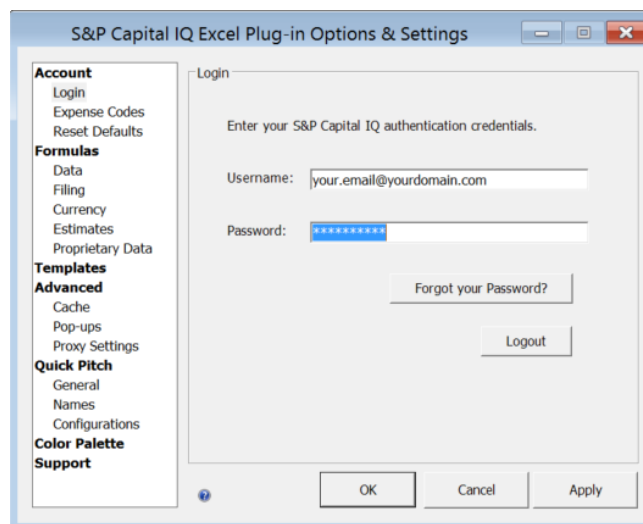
S&P Capital IQ Excel Plug-in Options & Settings

Account
Login
Expense Codes
Reset Defaults
Formulas
Data
Filing
Currency
Estimates
Proprietary Data
Templates
Advanced
Cache
Pop-ups
Proxy Settings
Quick Pitch
General
Names
Configurations
Color Palette
Support

Login

Enter your S&P Capital IQ authentication credentials.

Username: your.email@yourdomain.com

Password: **********

Forgot your Password?

Logout

OK
Cancel
Apply